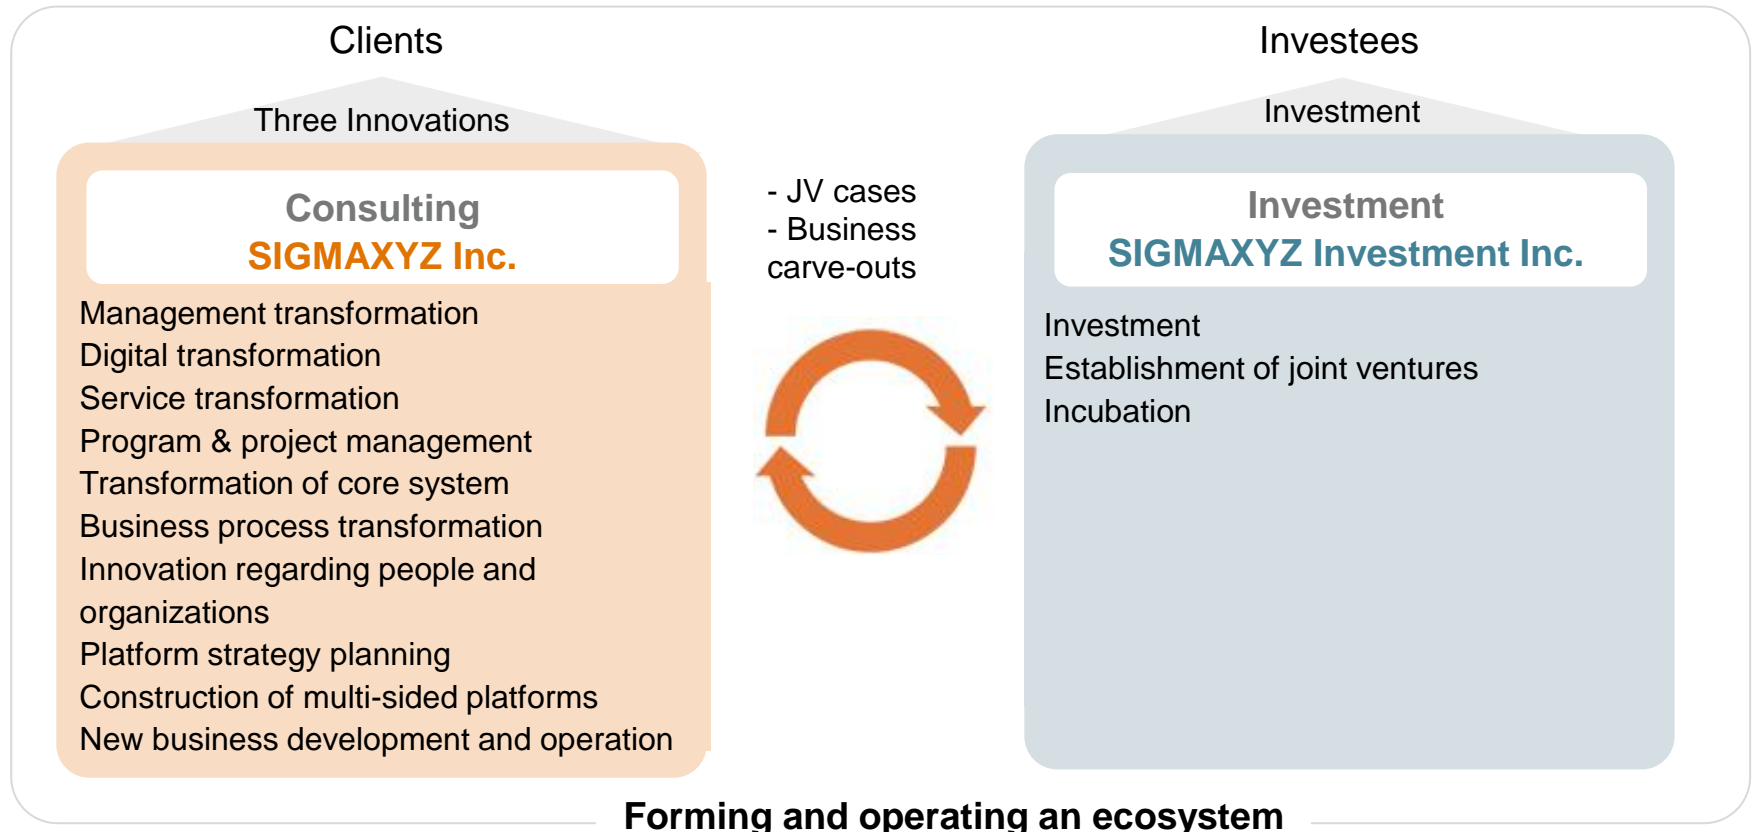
Clients

Three Innovations

Consulting
SIGMAXYZ Inc.

Management transformation
Digital transformation
Service transformation
Program & project management
Transformation of core system
Business process transformation
Innovation regarding people and organizations
Platform strategy planning
Construction of multi-sided platforms
New business development and operation

- JV cases
- Business carve-outs

Investees

Investment

Investment
SIGMAXYZ Investment Inc.

Investment
Establishment of joint ventures
Incubation

Forming and operating an ecosystem